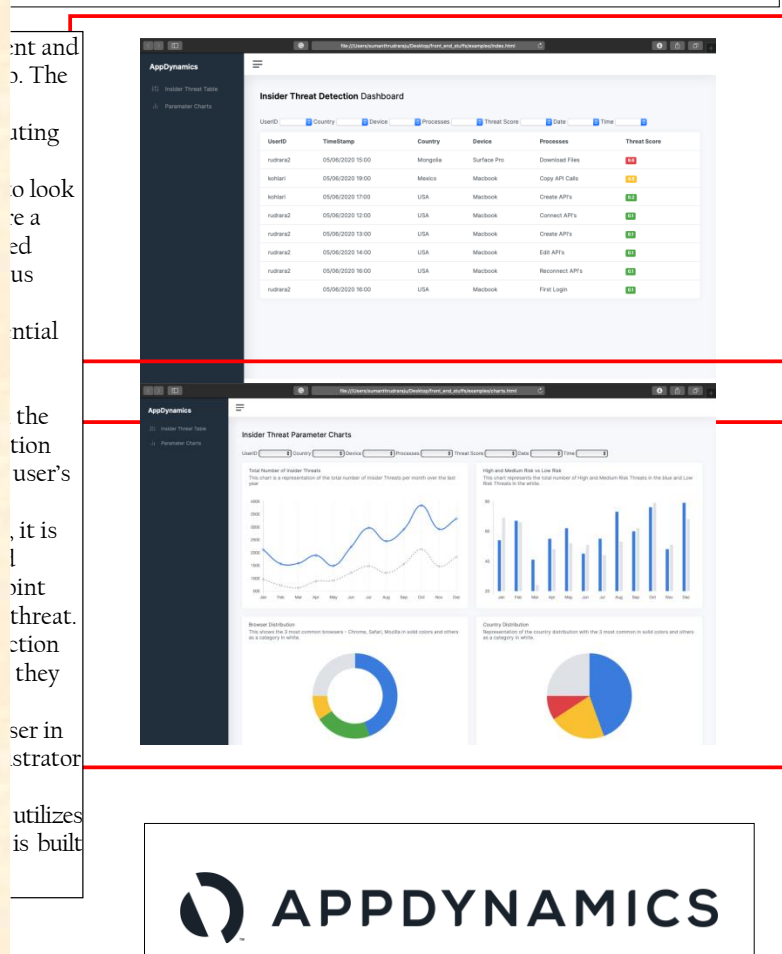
ent and
o. The

uting

to look
re a
ed
us

ential

the
tion
user's

, it is
l
oint
threat.
ction
they

ser in
strator

utilizes
is built

file:///Users/sumanthrudraraju/Desktop/front_end_stuffs/examples/index.html

AppDynamics

Insider Threat Table

Parameter Charts

Insider Threat Detection Dashboard

UserID Country Device Processes Threat Score Date Time

| UserID | TimeStamp | Country | Device | Processes | Threat Score |
|---|---|---|---|---|---|
| rudrara2 | 05/06/2020 15:00 | Mongolia | Surface Pro | Download Files | 0.8 |
| kohlari | 05/06/2020 19:00 | Mexico | Macbook | Copy API Calls | 0.5 |
| kohlari | 05/06/2020 17:00 | USA | Macbook | Create API's | 0.2 |
| rudrara2 | 05/06/2020 12:00 | USA | Macbook | Connect API's | 0.1 |
| rudrara2 | 05/06/2020 13:00 | USA | Macbook | Create API's | 0.1 |
| rudrara2 | 05/06/2020 14:00 | USA | Macbook | Edit API's | 0.1 |
| rudrara2 | 05/06/2020 16:00 | USA | Macbook | Reconnect API's | 0.1 |
| rudrara2 | 05/06/2020 16:00 | USA | Macbook | First Login | 0.1 |

file:///Users/sumanthrudraraju/Desktop/front_end_stuffs/examples/charts.html

AppDynamics

Insider Threat Table

Parameter Charts

Insider Threat Parameter Charts

UserID Country Device Processes Threat Score Date Time

Total Number of Insider Threats
This chart is a representation of the total number of Insider Threats per month over the last year

4000 3500 3000 2500 2000 1500 1000 500

Jan Feb Mar Apr May Jun Jul Aug Sep Oct Nov Dec

High and Medium Risk vs Low Risk
This chart represents the total number of High and Medium Risk Threats in the blue and Low Risk Threats in the white.

80 60 40 20

Jan Feb Mar Apr May Jun Jul Aug Sep Oct Nov Dec

Browser Distribution
This shows the 3 most common browsers - Chrome, Safari, Mozilla in solid colors and others as a category in white.

Country Distribution
Representation of the country distribution with the 3 most common in solid colors and others as a category in white.

APPDYNAMICS